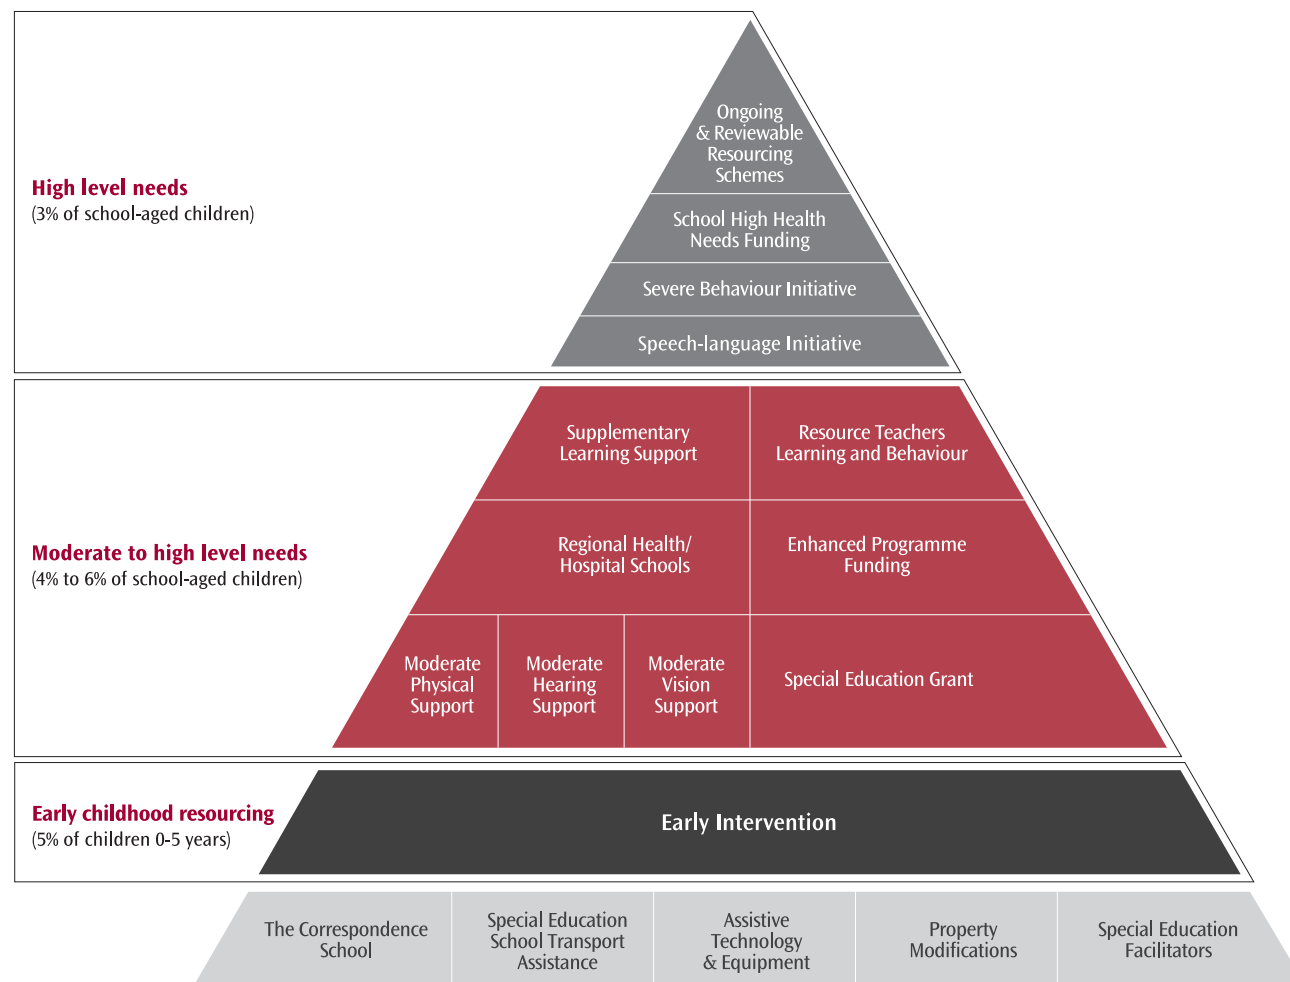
High level needs
(3% of school-aged children)

Ongoing & Reviewable Resourcing Schemes

School High Health Needs Funding

Severe Behaviour Initiative

Speech-language Initiative

Moderate to high level needs
(4% to 6% of school-aged children)

Supplementary Learning Support

Resource Teachers Learning and Behaviour

Regional Health/ Hospital Schools

Enhanced Programme Funding

Moderate Physical Support

Moderate Hearing Support

Moderate Vision Support

Special Education Grant

Early childhood resourcing
(5% of children 0-5 years)

Early Intervention

The Correspondence School

Special Education School Transport Assistance

Assistive Technology & Equipment

Property Modifications

Special Education Facilitators